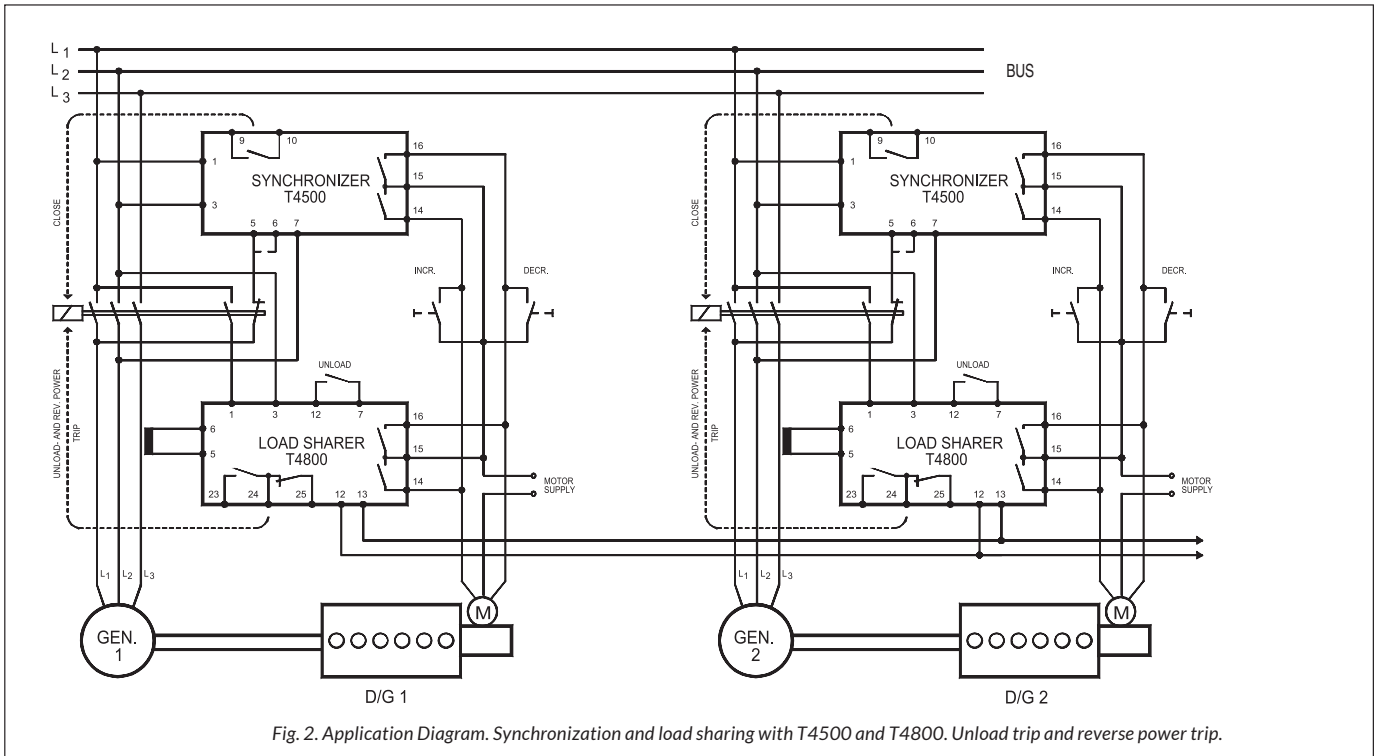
L 1
L 2
L 3
BUS

CLOSE
9
10
1
3
SYNCHRONIZER
T4500
16
15
14
5
6
7
INCR.
DECR.
UNLOAD- AND REV. POWER TRIP
UNLOAD
1
3
12
7
6
5
LOAD SHARER
T4800
16
15
14
23
24
25
12
13
MOTOR SUPPLY
$L_1$ $L_2$ $L_3$
GEN. 1
M
D/G 1

CLOSE
9
10
1
3
SYNCHRONIZER
T4500
16
15
14
5
6
7
INCR.
DECR.
UNLOAD- AND REV. POWER TRIP
UNLOAD
1
3
12
7
6
5
LOAD SHARER
T4800
16
15
14
23
24
25
12
13
MOTOR SUPPLY
$L_1$ $L_2$ $L_3$
GEN. 2
M
D/G 2

Fig. 2. Application Diagram. Synchronization and load sharing with T4500 and T4800. Unload trip and reverse power trip.